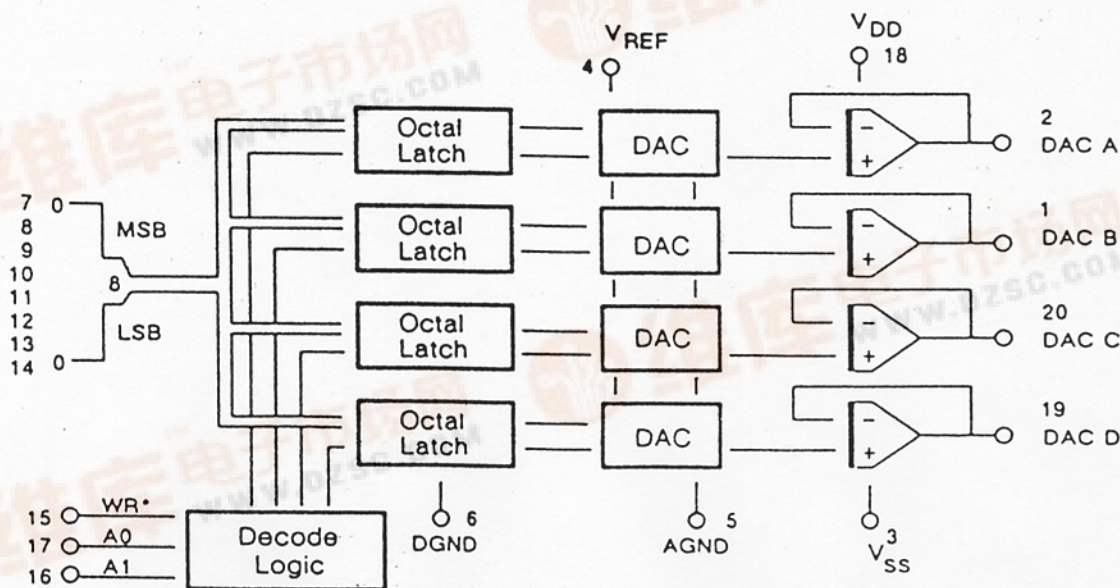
$V_{REF}$
4
$V_{DD}$
18

Octal Latch
DAC
2
DAC A

7
8
9
10
11
12
13
14

0
MSB
8
LSB
0

Octal Latch
DAC
1
DAC B

Octal Latch
DAC
20
DAC C

Octal Latch
DAC
19
DAC D

15 WR*
17 A0
16 A1
Decode Logic

6
DGND
5
AGND
3
$V_{SS}$